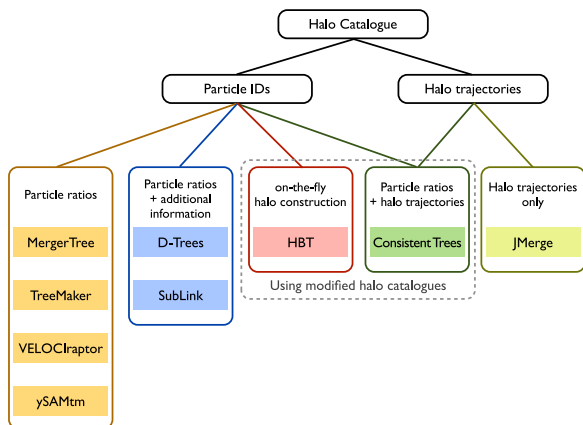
Halo Catalogue

Particle IDs

Halo trajectories

Particle ratios

MergerTree

TreeMaker

VELOCIraptor

ySAMtm

Particle ratios + additional information

D-Trees

SubLink

on-the-fly halo construction

HBT

Particle ratios + halo trajectories

Consistent Trees

Using modified halo catalogues

Halo trajectories only

JMerge